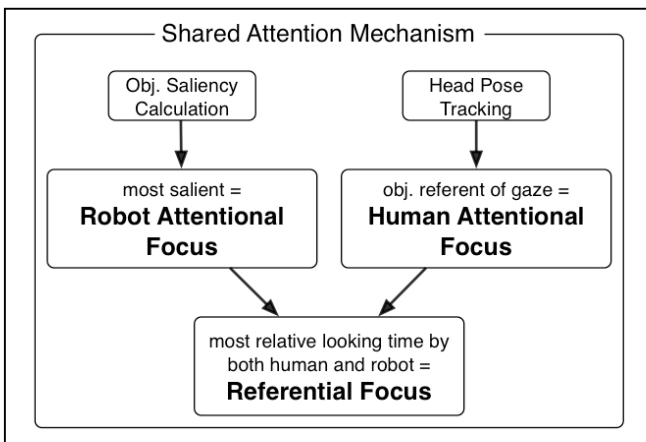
Shared Attention Mechanism

Obj. Saliency Calculation

Head Pose Tracking

most salient =
**Robot Attentional Focus**

obj. referent of gaze =
**Human Attentional Focus**

most relative looking time by both human and robot =
**Referential Focus**